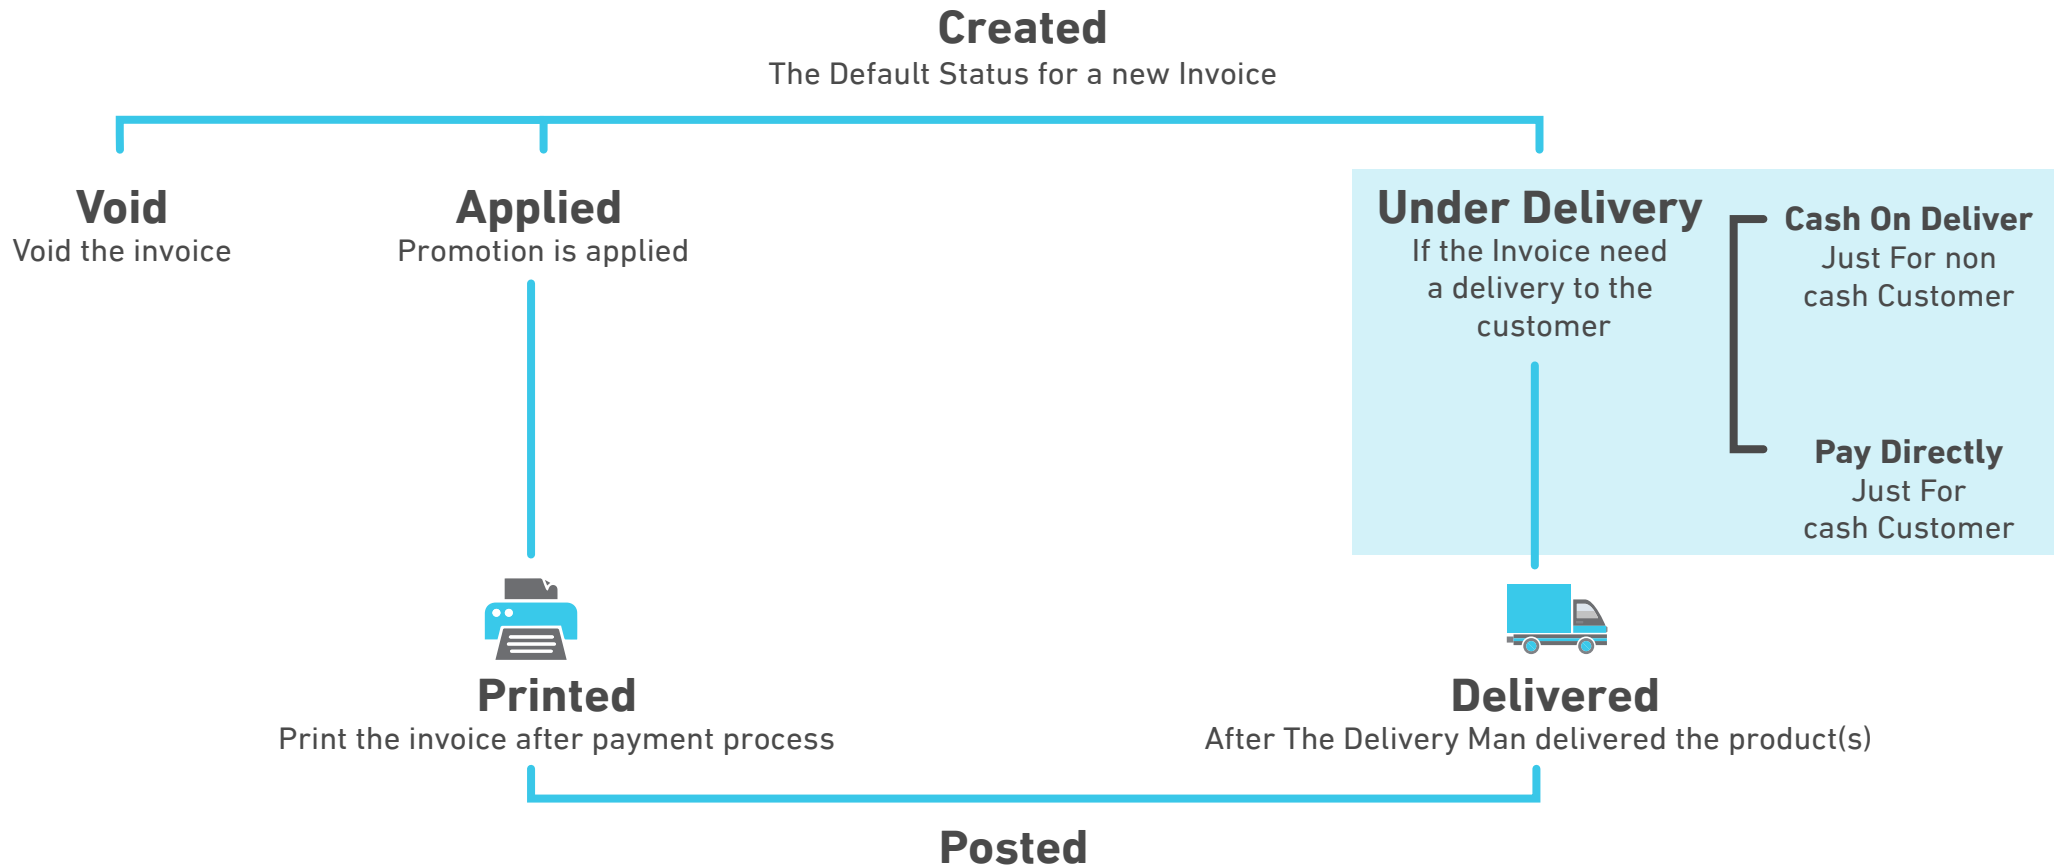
Created
The Default Status for a new Invoice

Void
Void the invoice

Applied
Promotion is applied

Under Delivery
If the Invoice need a delivery to the customer

Cash On Deliver
Just For non cash Customer

Pay Directly
Just For cash Customer

Printed
Print the invoice after payment process

Delivered
After The Delivery Man delivered the product(s)

Posted